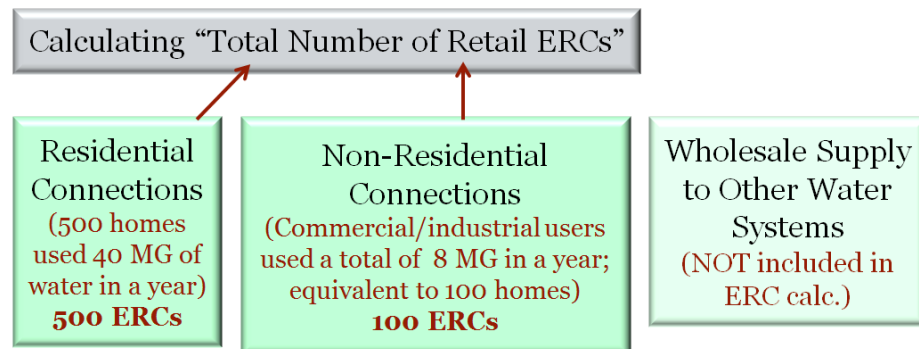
Calculating “Total Number of Retail ERCs”

Residential Connections (500 homes used 40 MG of water in a year) 500 ERCs

Non-Residential Connections (Commercial/industrial users used a total of 8 MG in a year; equivalent to 100 homes) 100 ERCs

Wholesale Supply to Other Water Systems (NOT included in ERC calc.)